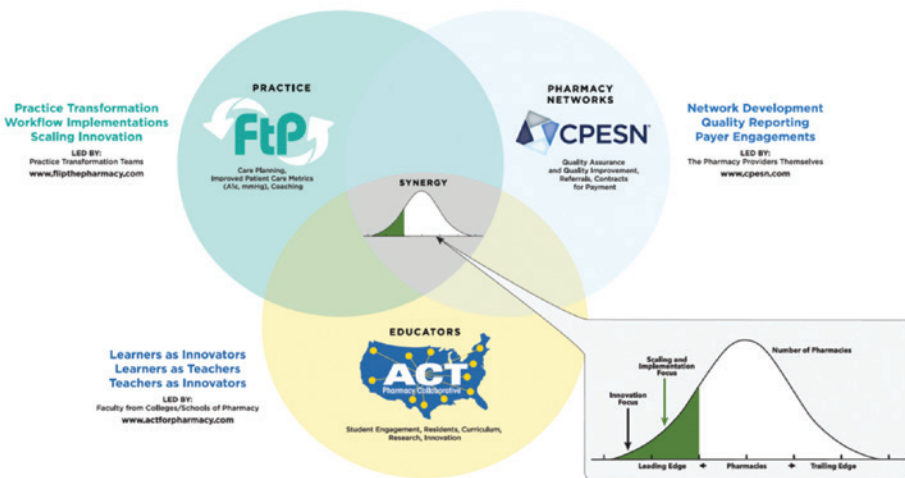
Practice Transformation
Workflow Implementations
Scaling Innovation

LED BY:
Practice Transformation Teams
www.flipthepharmacy.com

PRACTICE

FtP

Care Planning,
Improved Patient Care Metrics
(A1c, mmHg), Coaching

PHARMACY
NETWORKS

CPESN

Quality Assurance
and Quality Improvement,
Referrals, Contracts
for Payment

Network Development
Quality Reporting
Payer Engagements

LED BY:
The Pharmacy Providers Themselves
www.cpesn.com

SYNERGY

Learners as Innovators
Learners as Teachers
Teachers as Innovators

LED BY:
Faculty from Colleges/Schools of Pharmacy
www.actforpharmacy.com

EDUCATORS

ACT
Pharmacy Collaborative

Student Engagement, Residents, Curriculum,
Research, Innovation

Scaling and
Implementation
Focus

Number of Pharmacies

Innovation
Focus

Leading Edge ← Pharmacies → Trailing Edge